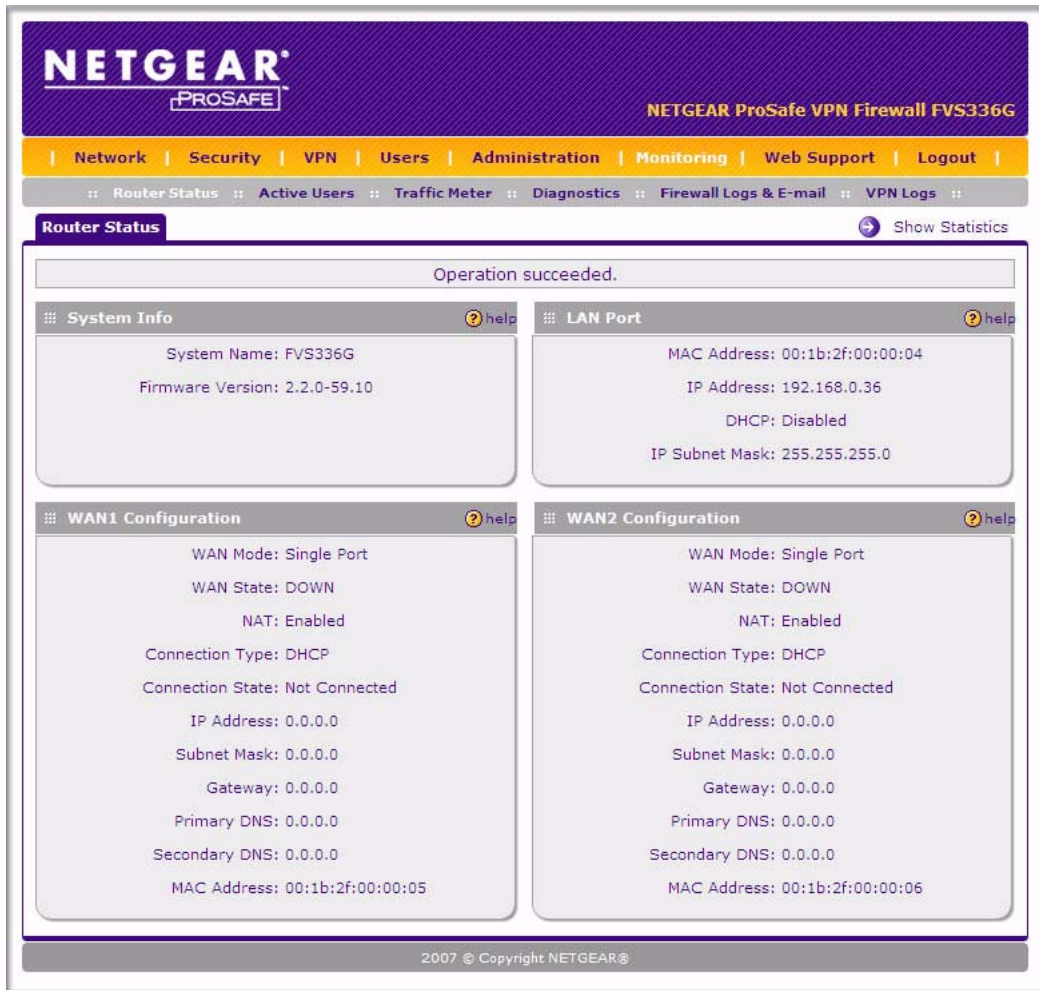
NETGEAR®
PROSAFE
NETGEAR ProSafe VPN Firewall FVS336G

| Network | Security | VPN | Users | Administration | Monitoring | Web Support | Logout |

:: Router Status :: Active Users :: Traffic Meter :: Diagnostics :: Firewall Logs & E-mail :: VPN Logs ::

Router Status

Show Statistics

Operation succeeded.

System Info
help

System Name: FVS336G

Firmware Version: 2.2.0-59.10

LAN Port
help

MAC Address: 00:1b:2f:00:00:04

IP Address: 192.168.0.36

DHCP: Disabled

IP Subnet Mask: 255.255.255.0

WAN1 Configuration
help

WAN Mode: Single Port

WAN State: DOWN

NAT: Enabled

Connection Type: DHCP

Connection State: Not Connected

IP Address: 0.0.0.0

Subnet Mask: 0.0.0.0

Gateway: 0.0.0.0

Primary DNS: 0.0.0.0

Secondary DNS: 0.0.0.0

MAC Address: 00:1b:2f:00:00:05

WAN2 Configuration
help

WAN Mode: Single Port

WAN State: DOWN

NAT: Enabled

Connection Type: DHCP

Connection State: Not Connected

IP Address: 0.0.0.0

Subnet Mask: 0.0.0.0

Gateway: 0.0.0.0

Primary DNS: 0.0.0.0

Secondary DNS: 0.0.0.0

MAC Address: 00:1b:2f:00:00:06

2007 © Copyright NETGEAR®